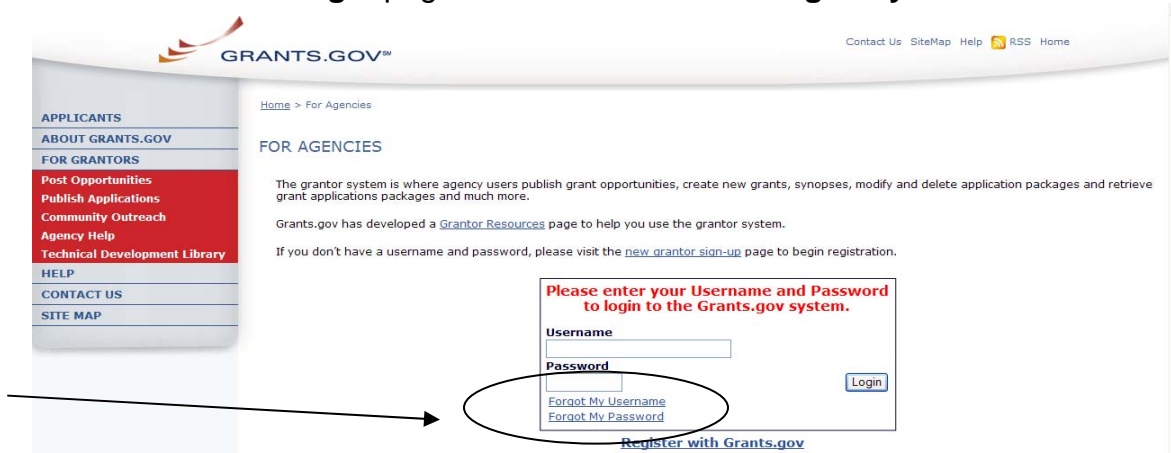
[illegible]

GRANTS.GOV℠

Contact Us SiteMap Help RSS Home

APPLICANTS
ABOUT GRANTS.GOV
FOR GRANTORS
Post Opportunities
Publish Applications
Community Outreach
Agency Help
Technical Development Library
HELP
CONTACT US
SITE MAP

Home > For Agencies

FOR AGENCIES

The grantor system is where agency users publish grant opportunities, create new grants, synopses, modify and delete application packages and retrieve grant applications packages and much more.

Grants.gov has developed a Grantor Resources page to help you use the grantor system.

If you don't have a username and password, please visit the new grantor sign-up page to begin registration.

Please enter your Username and Password to login to the Grants.gov system.

Username

Password

Login

Forgot My Username
Forgot My Password

Register with Grants.gov